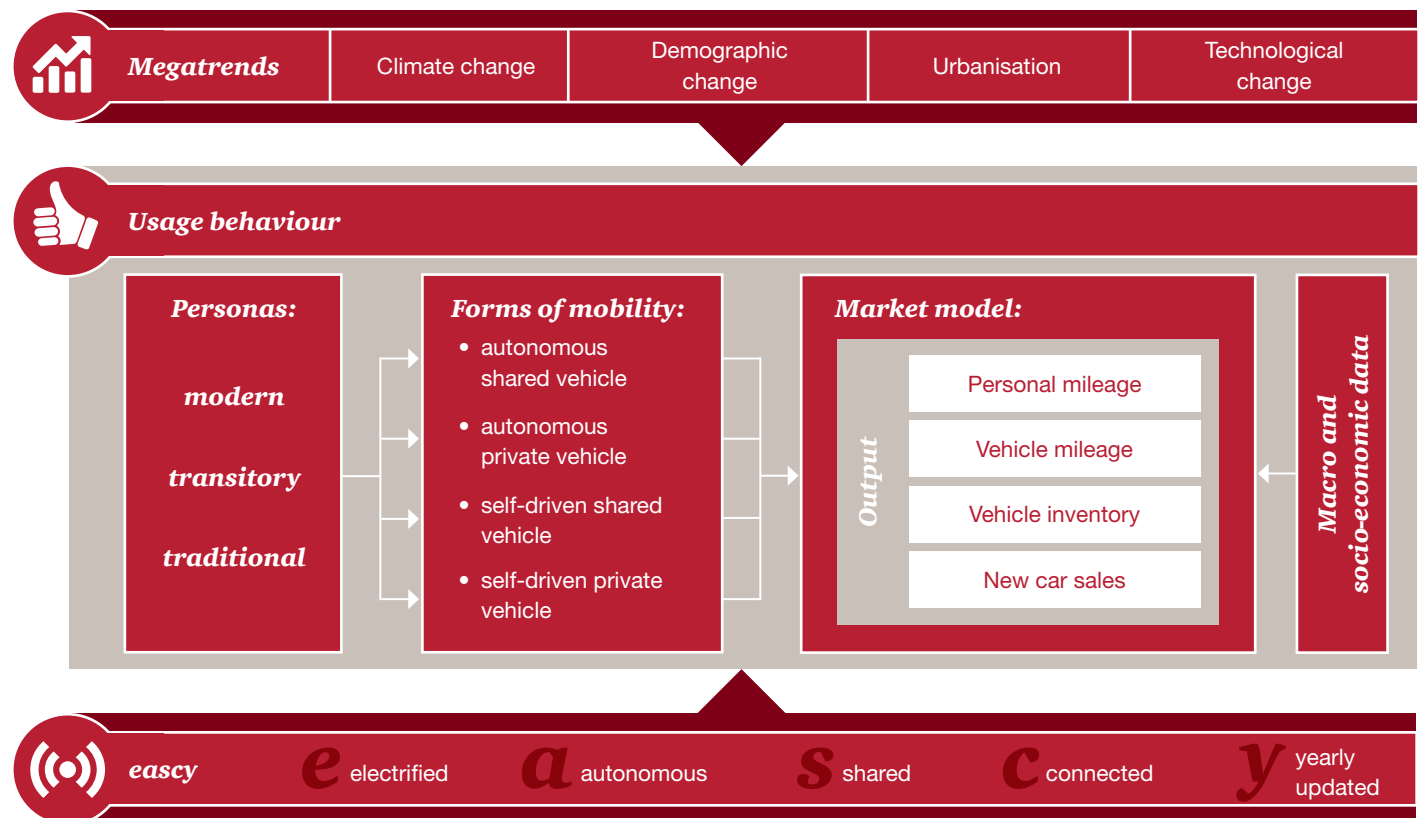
Megatrends

Climate change

Demographic change

Urbanisation

Technological change

Usage behaviour

Personas:

modern

transitory

traditional

Forms of mobility:

- autonomous shared vehicle
- autonomous private vehicle
- self-driven shared vehicle
- self-driven private vehicle

Market model:

Output

Personal mileage

Vehicle mileage

Vehicle inventory

New car sales

Macro and socio-economic data

eascy

e electrified

a autonomous

s shared

c connected

y yearly updated